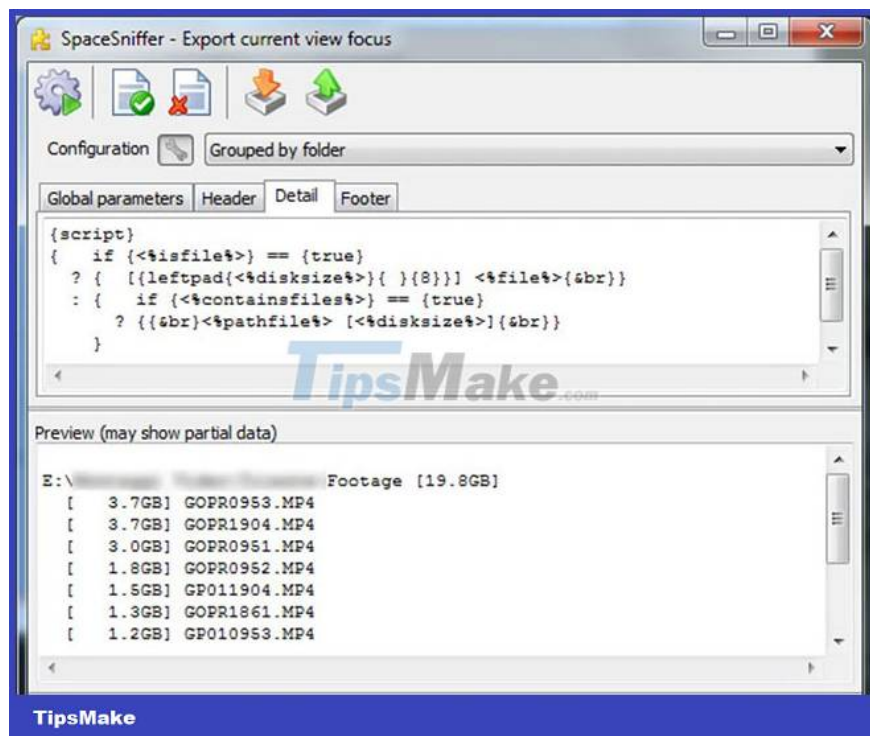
SpaceSniffer - Export current view focus

Configuration Grouped by folder

Global parameters | Header | Detail | Footer

{script}
{ if {<%isfile%>} == {true}
? { [{leftpad{<%disksize%>}{ }{8}}] <%file%>{&br}}
: { if {<%containsfiles%>} == {true}
? {{&br}<%pathfile%> [<%disksize%>]{&br}}
}

TipsMake.com

Preview (may show partial data)

E:\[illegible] Footage [19.8GB]
[ 3.7GB] GOPR0953.MP4
[ 3.7GB] GOPR1904.MP4
[ 3.0GB] GOPR0951.MP4
[ 1.8GB] GOPR0952.MP4
[ 1.5GB] GP011904.MP4
[ 1.3GB] GOPR1861.MP4
[ 1.2GB] GP010953.MP4

TipsMake